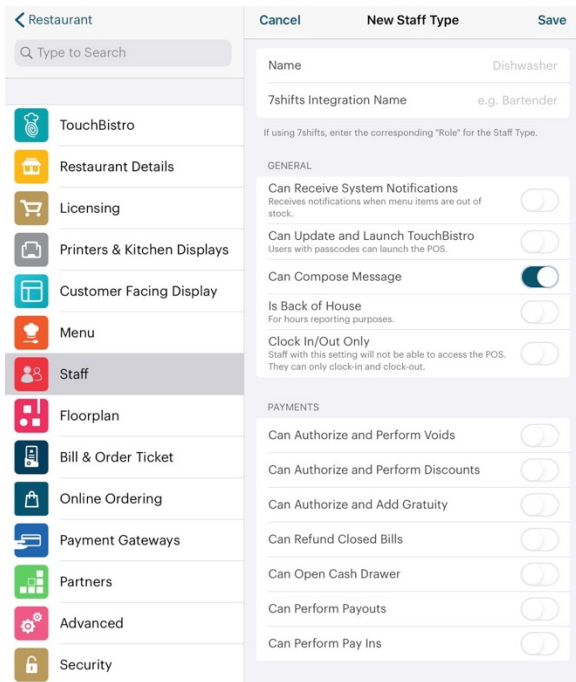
< Restaurant

Type to Search

TouchBistro
Restaurant Details
Licensing
Printers & Kitchen Displays
Customer Facing Display
Menu
Staff
Floorplan
Bill & Order Ticket
Online Ordering
Payment Gateways
Partners
Advanced
Security

Cancel New Staff Type Save

Name Dishwasher
7shifts Integration Name e.g. Bartender

If using 7shifts, enter the corresponding "Role" for the Staff Type.

GENERAL

Can Receive System Notifications
Receives notifications when menu items are out of stock.

Can Update and Launch TouchBistro
Users with passcodes can launch the POS.

Can Compose Message

Is Back of House
For hours reporting purposes.

Clock In/Out Only
Staff with this setting will not be able to access the POS. They can only clock-in and clock-out.

PAYMENTS

Can Authorize and Perform Voids
Can Authorize and Perform Discounts
Can Authorize and Add Gratuity
Can Refund Closed Bills
Can Open Cash Drawer
Can Perform Payouts
Can Perform Pay Ins